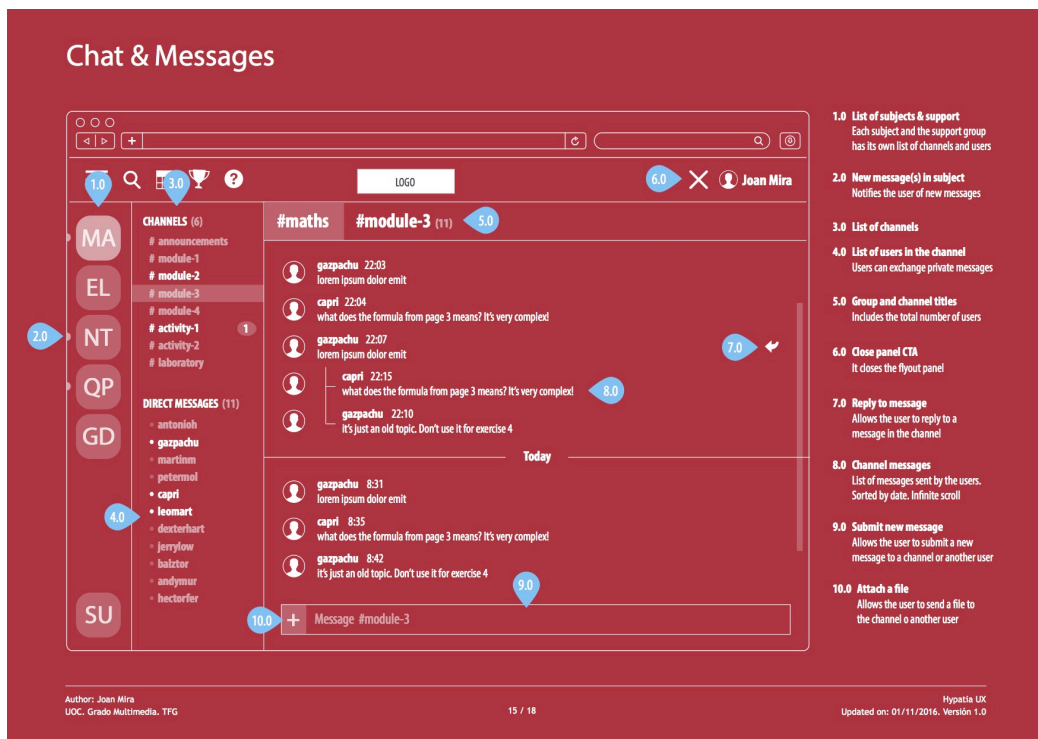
Chat & Messages

1.0 3.0 LOGO 6.0 Joan Mira

MA
EL
2.0 NT
QP
GD

CHANNELS (6)
# announcements
# module-1
# module-2
# module-3
# module-4
# activity-1 1
# activity-2
# laboratory

DIRECT MESSAGES (11)
• antonioh
• gazpachu
• martinm
• petermol
• capri
4.0 • leomart
• dexterhart
• jerrylow
• baiztor
• andymur
• hectorfer

SU

#maths #module-3 (11) 5.0

gazpachu 22:03
lorem ipsum dolor emit

capri 22:04
what does the formula from page 3 means? It's very complex!

gazpachu 22:07
lorem ipsum dolor emit 7.0

capri 22:15
what does the formula from page 3 means? It's very complex! 8.0

gazpachu 22:10
it's just an old topic. Don't use it for exercise 4

Today

gazpachu 8:31
lorem ipsum dolor emit

capri 8:35
what does the formula from page 3 means? It's very complex!

gazpachu 8:42
it's just an old topic. Don't use it for exercise 4

9.0
10.0 + Message #module-3

1.0 List of subjects & support
Each subject and the support group has its own list of channels and users

2.0 New message(s) in subject
Notifies the user of new messages

3.0 List of channels

4.0 List of users in the channel
Users can exchange private messages

5.0 Group and channel titles
Includes the total number of users

6.0 Close panel CTA
It closes the flyout panel

7.0 Reply to message
Allows the user to reply to a message in the channel

8.0 Channel messages
List of messages sent by the users. Sorted by date. Infinite scroll

9.0 Submit new message
Allows the user to submit a new message to a channel or another user

10.0 Attach a file
Allows the user to send a file to the channel o another user

Author: Joan Mira
UOC. Grado Multimedia. TFG

15 / 18

Hypatia UX
Updated on: 01/11/2016. Versión 1.0